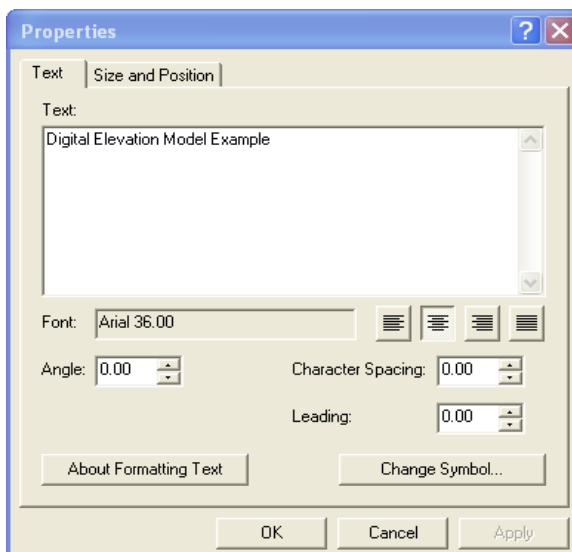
Properties

Text | Size and Position

Text:

Digital Elevation Model Example

Font: Arial 36.00

Angle: 0.00

Character Spacing: 0.00

Leading: 0.00

About Formatting Text

Change Symbol...

OK

Cancel

Apply